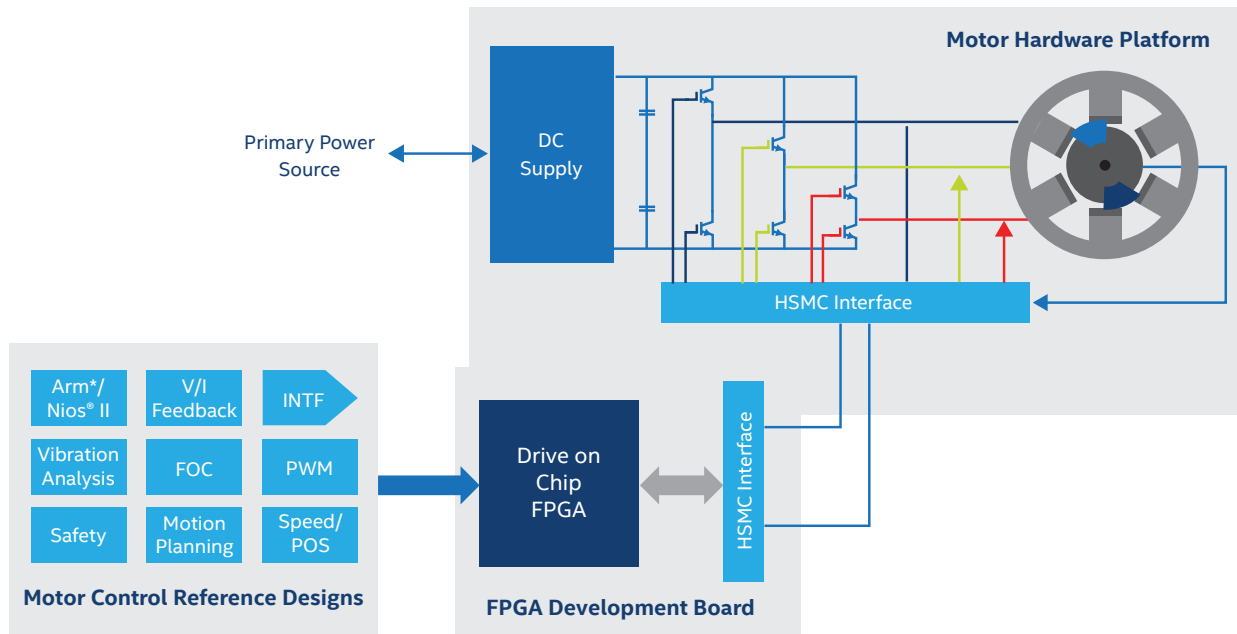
Motor Hardware Platform

Primary Power Source

DC Supply

HSMC Interface

Arm*/ Nios® II

V/I Feedback

INTF

Vibration Analysis

FOC

PWM

Safety

Motion Planning

Speed/ POS

Motor Control Reference Designs

Drive on Chip FPGA

HSMC Interface

FPGA Development Board